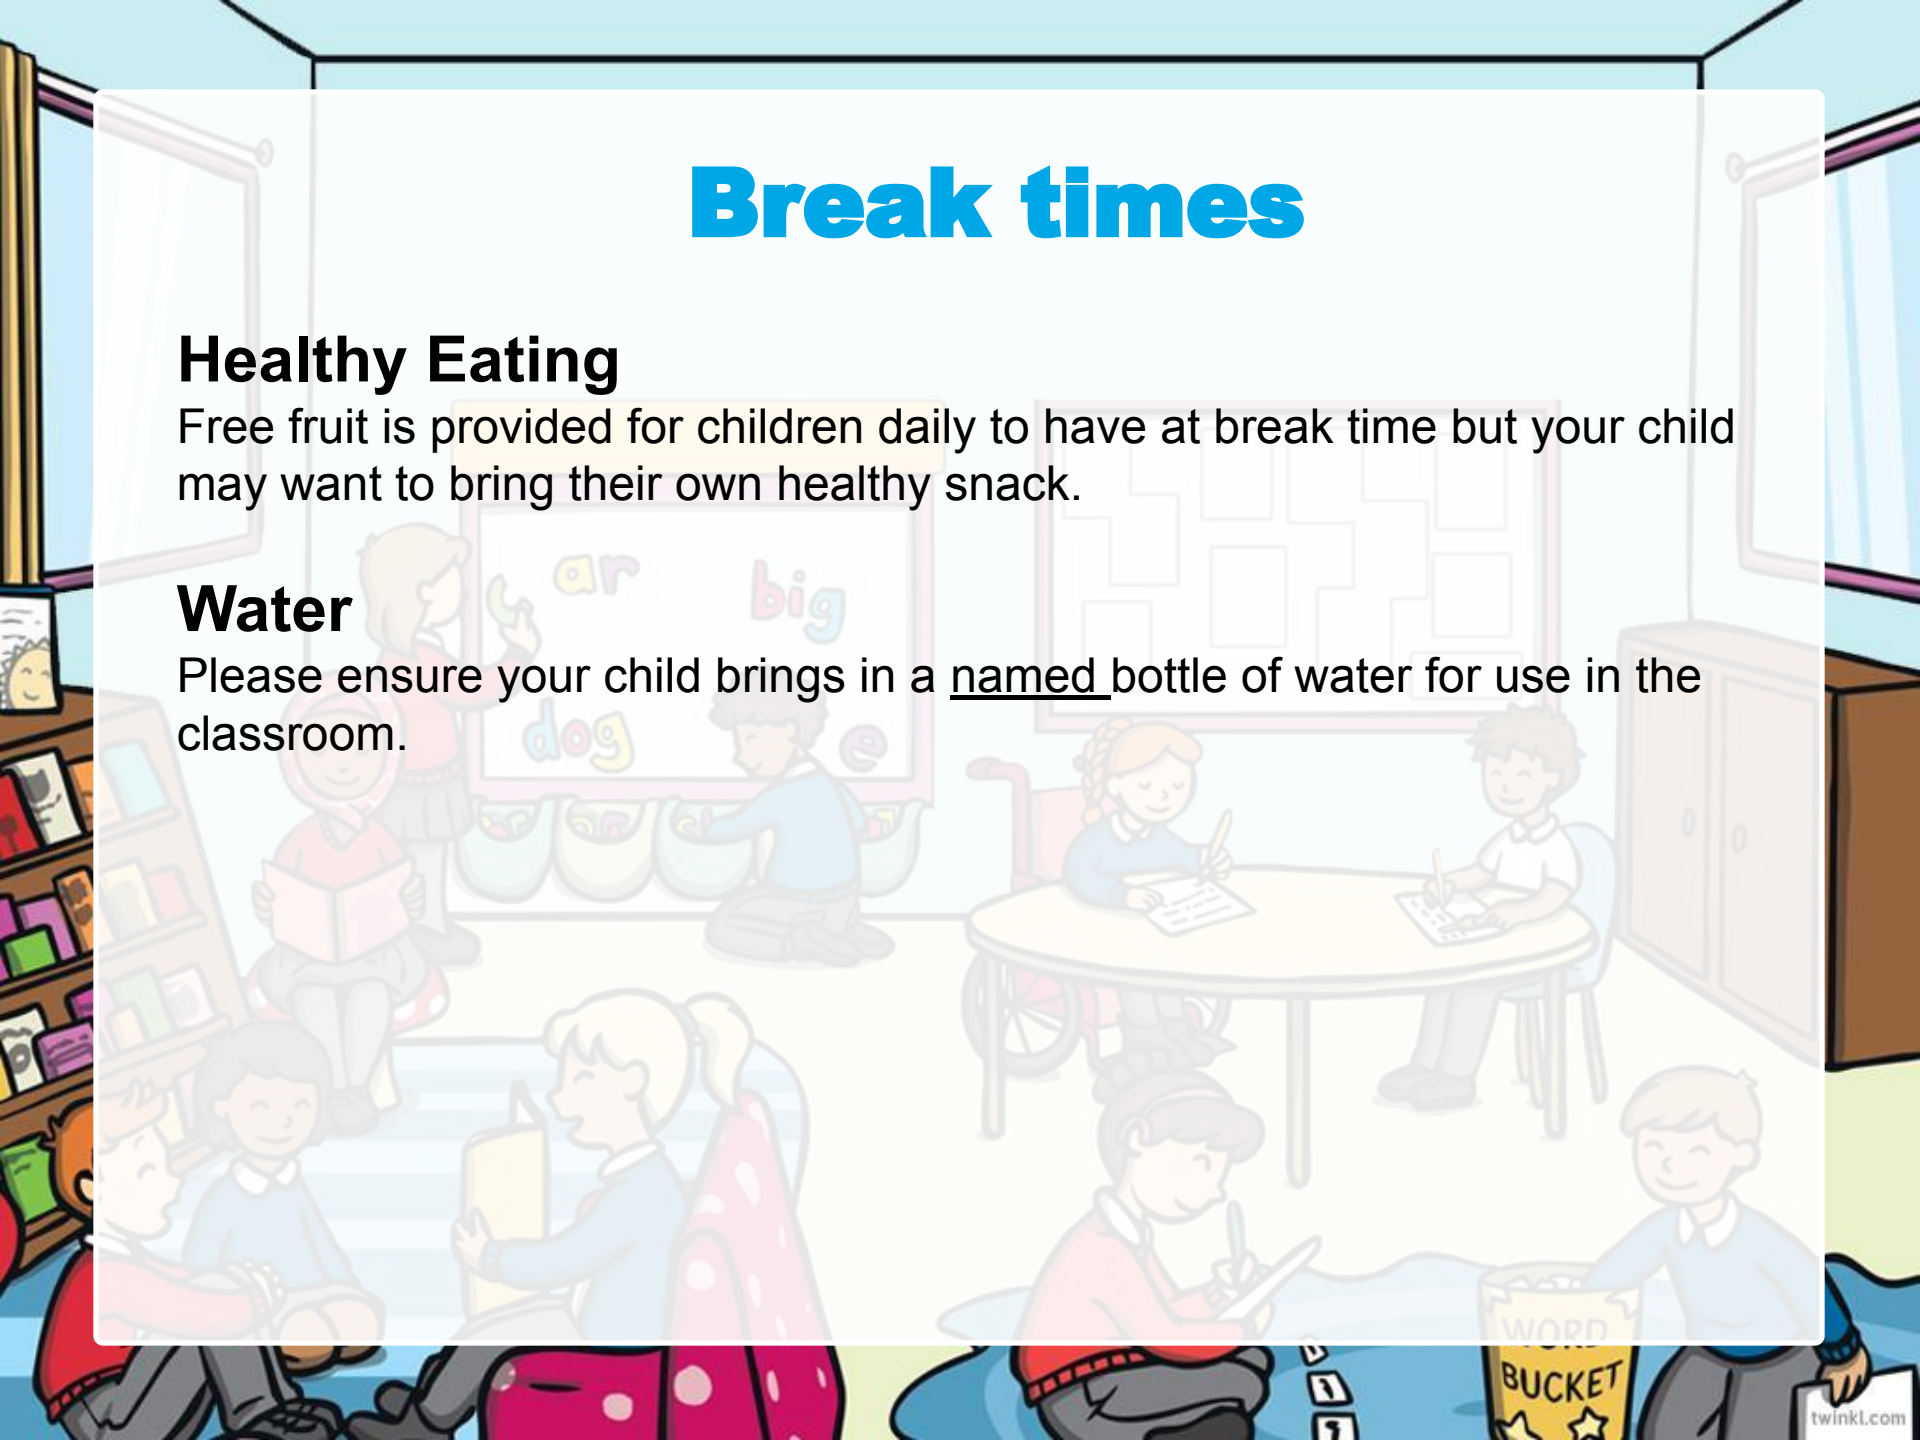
Break times

Healthy Eating
Free fruit is provided for children daily to have at break time but your child may want to bring their own healthy snack.

Water
Please ensure your child brings in a named bottle of water for use in the classroom.

ar big dog e

WORD BUCKET

twinkl.com